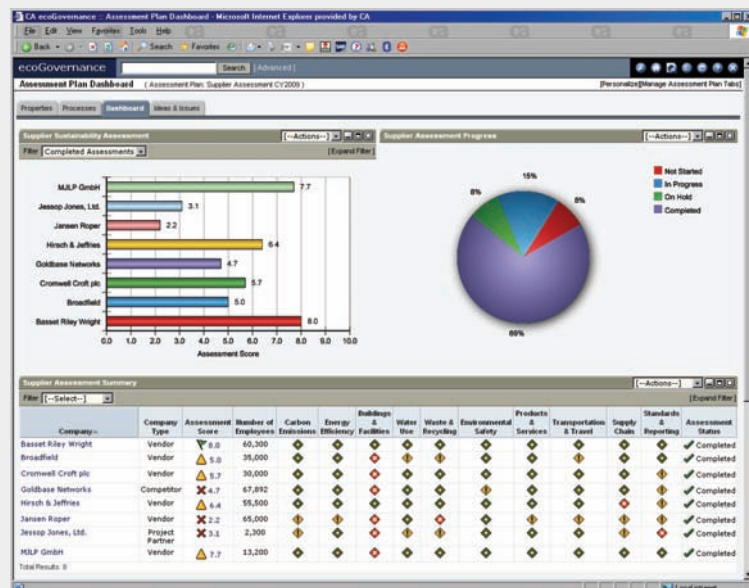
CA ecoGovernance :: Assessment Plan Dashboard - Microsoft Internet Explorer provided by CA

File Edit View Favorites Tools Help

Back Search Favorites

ecoGovernance Search | Advanced |

Assessment Plan Dashboard ( Assessment Plan: Supplier Assessment CY2009 ) [Personalize][Manage Assessment Plan Tabs]

Properties Processes Dashboard Ideas & Issues

Supplier Sustainability Assessment [--Actions--]

Filter Completed Assessments [Expand Filter]

| Company | Score |
|---|---|
| MJLP GmbH | 7.7 |
| Jessop Jones, Ltd. | 3.1 |
| Jansen Roper | 2.2 |
| Hirsch & Jeffries | 6.4 |
| Goldbase Networks | 4.7 |
| Cromwell Croft plc | 5.7 |
| Broadfield | 5.0 |
| Basset Riley Wright | 8.0 |

0.0 1.0 2.0 3.0 4.0 5.0 6.0 7.0 8.0 9.0 10.0

Assessment Score

Supplier Assessment Progress [--Actions--]

15%

8%

8%

69%

Not Started
In Progress
On Hold
Completed

Supplier Assessment Summary [--Actions--]

Filter [--Select--] [Expand Filter]

| Company | Company Type | Assessment Score | Number of Employees | Carbon Emissions | Energy Efficiency | Buildings & Facilities | Water Use | Waste & Recycling | Environmental Safety | Products & Services | Transportation & Travel | Supply Chain | Standards & Reporting | Assessment Status |
|---|---|---|---|---|---|---|---|---|---|---|---|---|---|---|
| Basset Riley Wright | Vendor | 8.0 | 60,300 | | | | | | | | | | | Completed |
| Broadfield | Vendor | 5.0 | 35,000 | | | | | | | | | | | Completed |
| Cromwell Croft plc | Vendor | 5.7 | 30,000 | | | | | | | | | | | Completed |
| Goldbase Networks | Competitor | 4.7 | 67,892 | | | | | | | | | | | Completed |
| Hirsch & Jeffries | Vendor | 6.4 | 55,500 | | | | | | | | | | | Completed |
| Jansen Roper | Vendor | 2.2 | 65,000 | | | | | | | | | | | Completed |
| Jessop Jones, Ltd. | Project Partner | 3.1 | 2,300 | | | | | | | | | | | Completed |
| MJLP GmbH | Vendor | 7.7 | 13,200 | | | | | | | | | | | Completed |

Total Results: 8

Local intranet